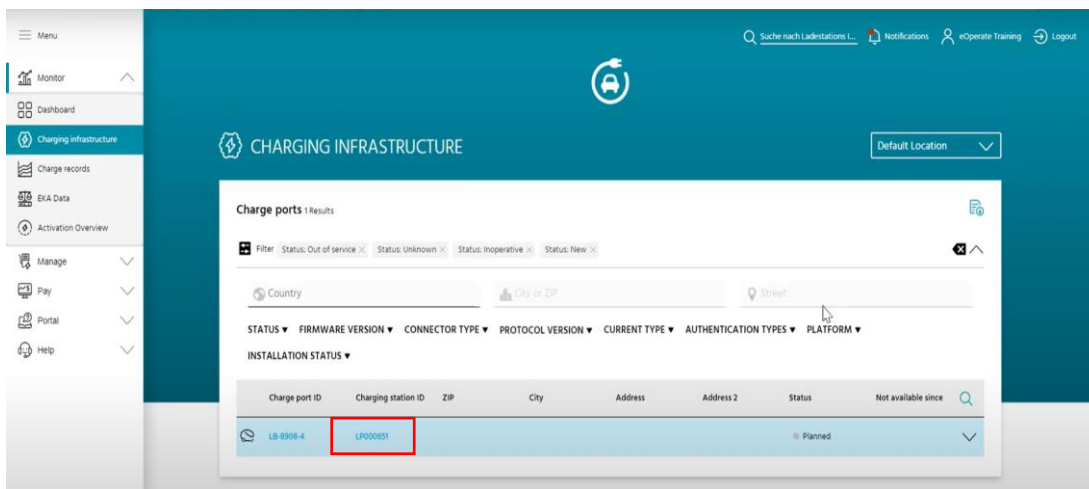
Menu

Monitor

Dashboard

Charging infrastructure

Charge records

EKA Data

Activation Overview

Manage

Pay

Portal

Help

Suche nach Ladestations I... Notifications eOperate Training Logout

CHARGING INFRASTRUCTURE

Default Location

Charge ports 1 Results

Filter Status: Out of service × Status: Unknown × Status: Inoperative × Status: New ×

Country

City or ZIP

Street

STATUS ▾ FIRMWARE VERSION ▾ CONNECTOR TYPE ▾ PROTOCOL VERSION ▾ CURRENT TYPE ▾ AUTHENTICATION TYPES ▾ PLATFORM ▾ INSTALLATION STATUS ▾

| Charge port ID | Charging station ID | ZIP | City | Address | Address 2 | Status | Not available since |
|---|---|---|---|---|---|---|---|
| LB-8908-4 | LP000651 | | | | | Planned | |